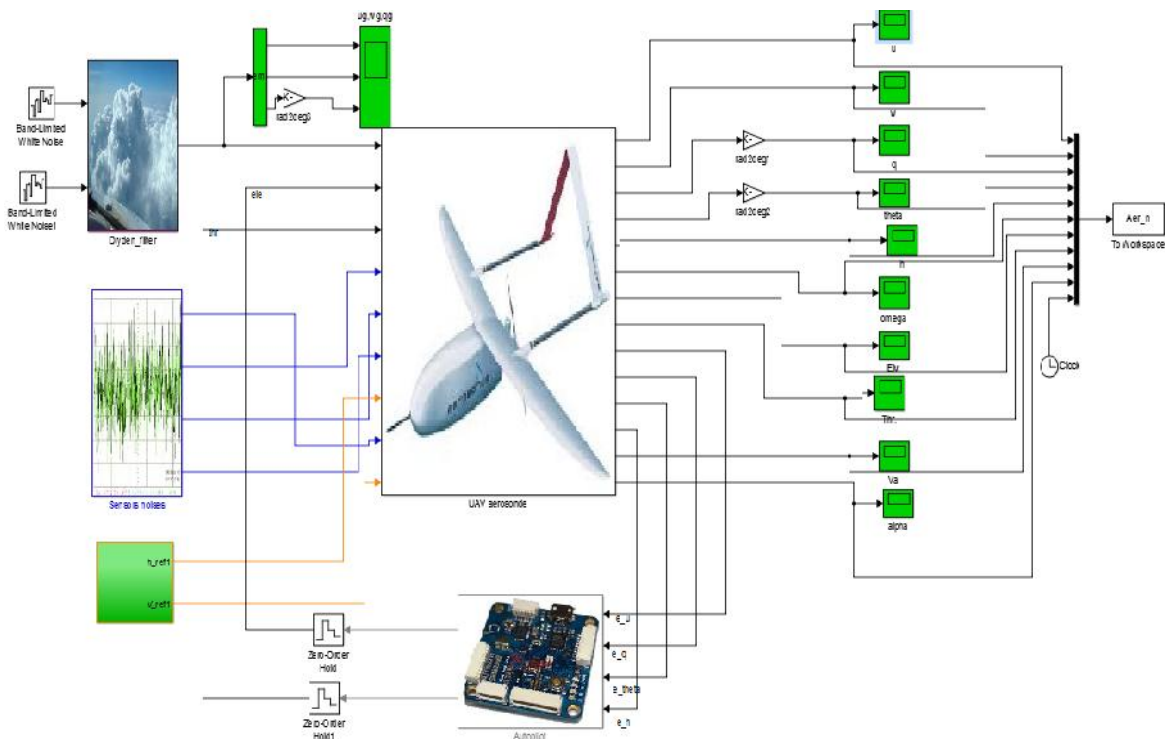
Band-Limited White Noise

Band-Limited White Noise1

Dryden_filter

ug,vg,qg

rad2deg0

ele

thr

Sensors noises

h_ref1

v_ref1

UAV aerosonde

Zero-Order Hold

Zero-Order Hold1

Autopilot

e_u

e_q

e_theta

e_h

rad2deg1

rad2deg2

u

v

q

theta

h

omega

Elv

Thr

Va

alpha

Aer_n

To Workspace

Clock